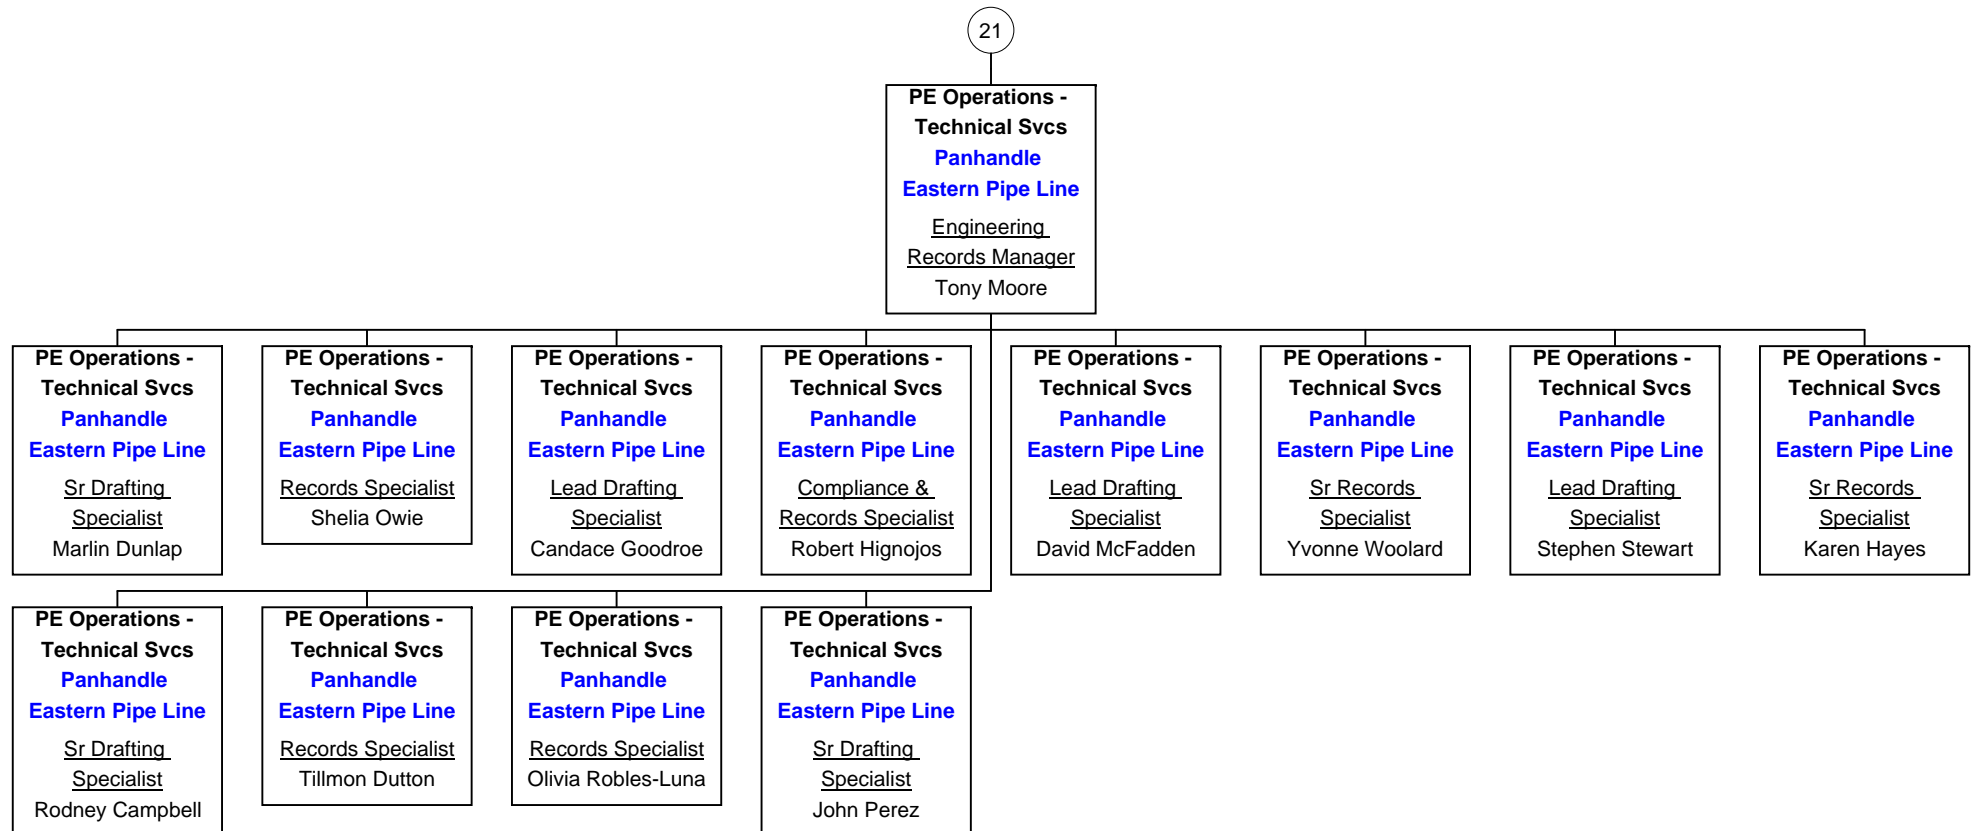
21

PE Operations - Technical Svcs
Panhandle
Eastern Pipe Line
Engineering Records Manager
Tony Moore

PE Operations - Technical Svcs
Panhandle
Eastern Pipe Line
Sr Drafting Specialist
Marlin Dunlap

PE Operations - Technical Svcs
Panhandle
Eastern Pipe Line
Records Specialist
Shelia Owie

PE Operations - Technical Svcs
Panhandle
Eastern Pipe Line
Lead Drafting Specialist
Candace Goodroe

PE Operations - Technical Svcs
Panhandle
Eastern Pipe Line
Compliance & Records Specialist
Robert Hignojos

PE Operations - Technical Svcs
Panhandle
Eastern Pipe Line
Lead Drafting Specialist
David McFadden

PE Operations - Technical Svcs
Panhandle
Eastern Pipe Line
Sr Records Specialist
Yvonne Woolard

PE Operations - Technical Svcs
Panhandle
Eastern Pipe Line
Lead Drafting Specialist
Stephen Stewart

PE Operations - Technical Svcs
Panhandle
Eastern Pipe Line
Sr Records Specialist
Karen Hayes

PE Operations - Technical Svcs
Panhandle
Eastern Pipe Line
Sr Drafting Specialist
Rodney Campbell

PE Operations - Technical Svcs
Panhandle
Eastern Pipe Line
Records Specialist
Tillmon Dutton

PE Operations - Technical Svcs
Panhandle
Eastern Pipe Line
Records Specialist
Olivia Robles-Luna

PE Operations - Technical Svcs
Panhandle
Eastern Pipe Line
Sr Drafting Specialist
John Perez